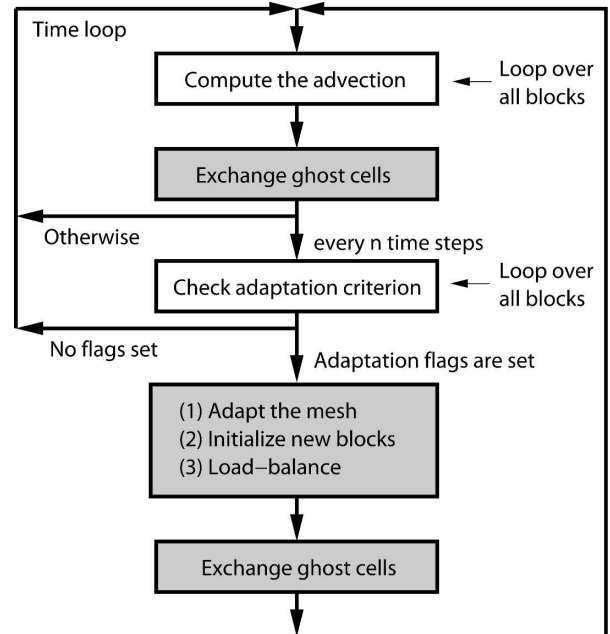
Time loop

Compute the advection

Loop over all blocks

Exchange ghost cells

Otherwise

every n time steps

Check adaptation criterion

Loop over all blocks

No flags set

Adaptation flags are set

(1) Adapt the mesh
(2) Initialize new blocks
(3) Load−balance

Exchange ghost cells